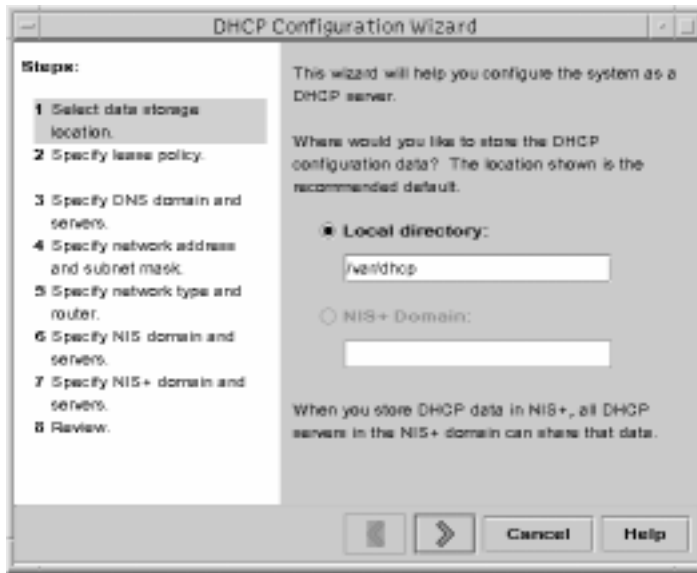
DHCP Configuration Wizard

Steps:

1 Select data storage location.
2 Specify lease policy.
3 Specify DNS domain and servers.
4 Specify network address and subnet mask.
5 Specify network type and router.
6 Specify NIS domain and servers.
7 Specify NIS+ domain and servers.
8 Review.

This wizard will help you configure the system as a DHCP server.

Where would you like to store the DHCP configuration data? The location shown is the recommended default.

Local directory:

/var/dhcp

NIS+ Domain:

When you store DHCP data in NIS+, all DHCP servers in the NIS+ domain can share that data.

Cancel

Help